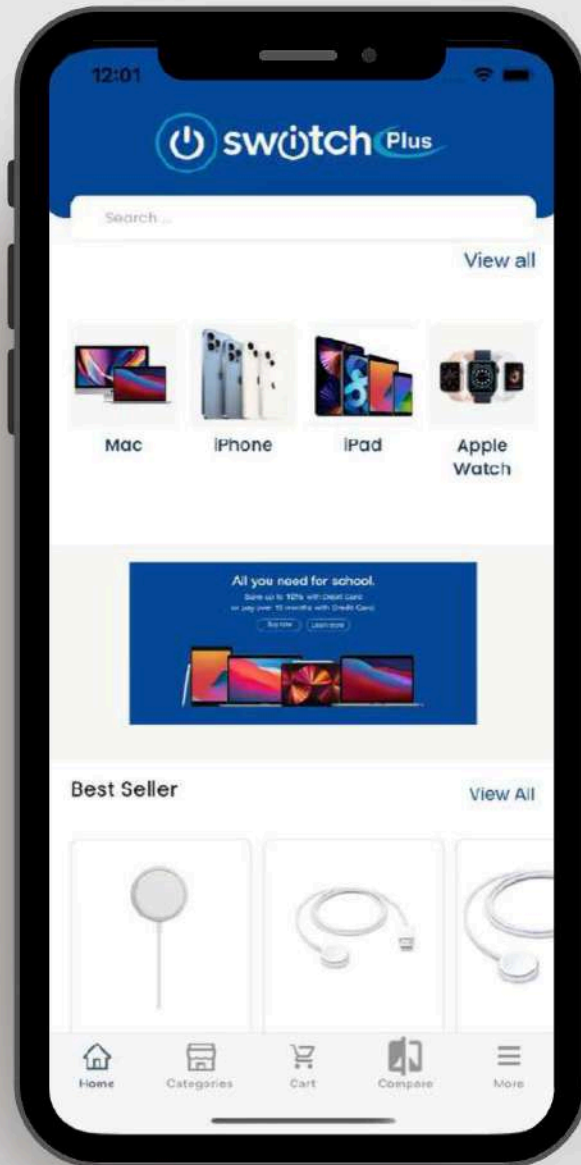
12:01

switch Plus

Search ...

View all

Mac

iPhone

iPad

Apple Watch

All you need for school.

Save up to 10% with Debit Card or pay over 10 months with Credit Card

Buy now

Learn more

Best Seller

View All

Home

Categories

Cart

Compare

More